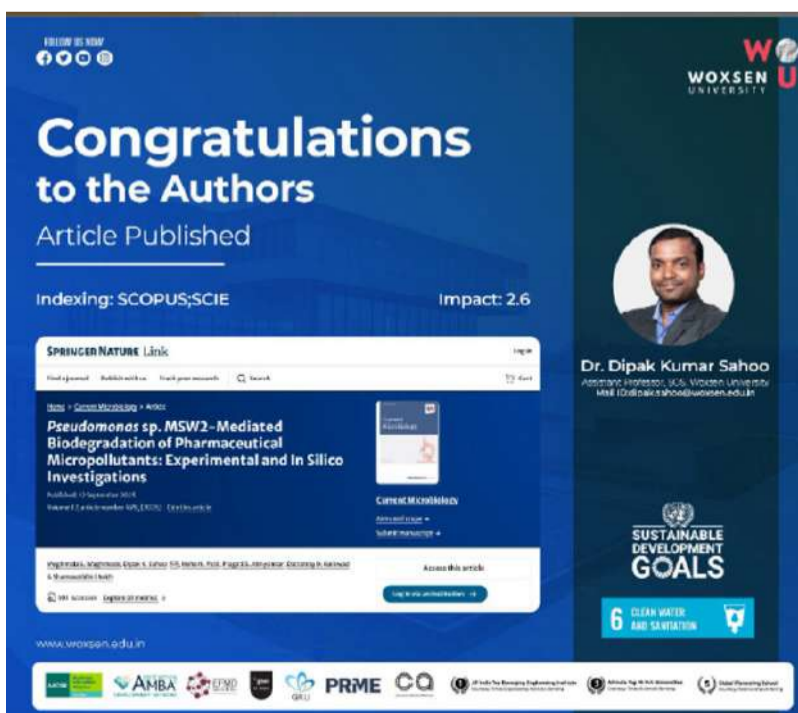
FOLLOW US NOW

WOXSEN UNIVERSITY

Congratulations to the Authors

Article Published

Indexing: SCOPUS;SCIE

Impact: 2.6

SPRINGER NATURE Link

Log in

Find a journal Publish with us Track your research Search

Cart

Home > Current Microbiology > Article

*Pseudomonas* sp. MSW2-Mediated Biodegradation of Pharmaceutical Micropollutants: Experimental and In Silico Investigations

Published: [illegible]

Volume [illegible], article number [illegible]

Current Microbiology

Aims and scope →

Submit manuscript →

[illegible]

Access this article

Log in via an institution →

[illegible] Explore all metrics →

Dr. Dipak Kumar Sahoo

Assistant Professor, SOS, Woxsen University

Mail ID:dipak.sahoo@woxsen.edu.in

SUSTAINABLE DEVELOPMENT GOALS

6 CLEAN WATER AND SANITATION

www.woxsen.edu.in

AMBA EFMD PRME CQ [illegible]